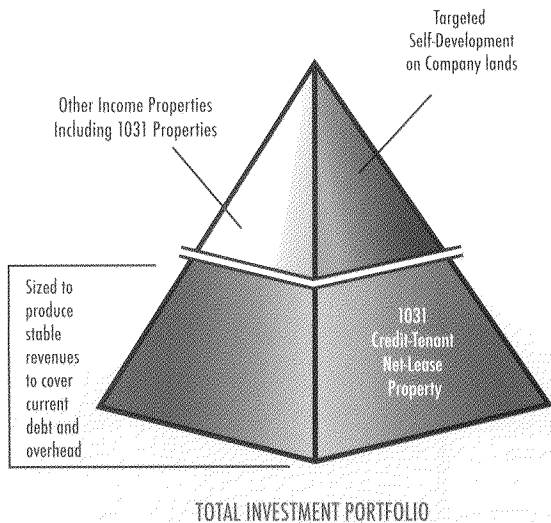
Targeted
Self-Development
on Company lands

Other Income Properties
Including 1031 Properties

Sized to
produce
stable
revenues
to cover
current
debt and
overhead

1031
Credit-Tenant
Net-Lease
Property

TOTAL INVESTMENT PORTFOLIO